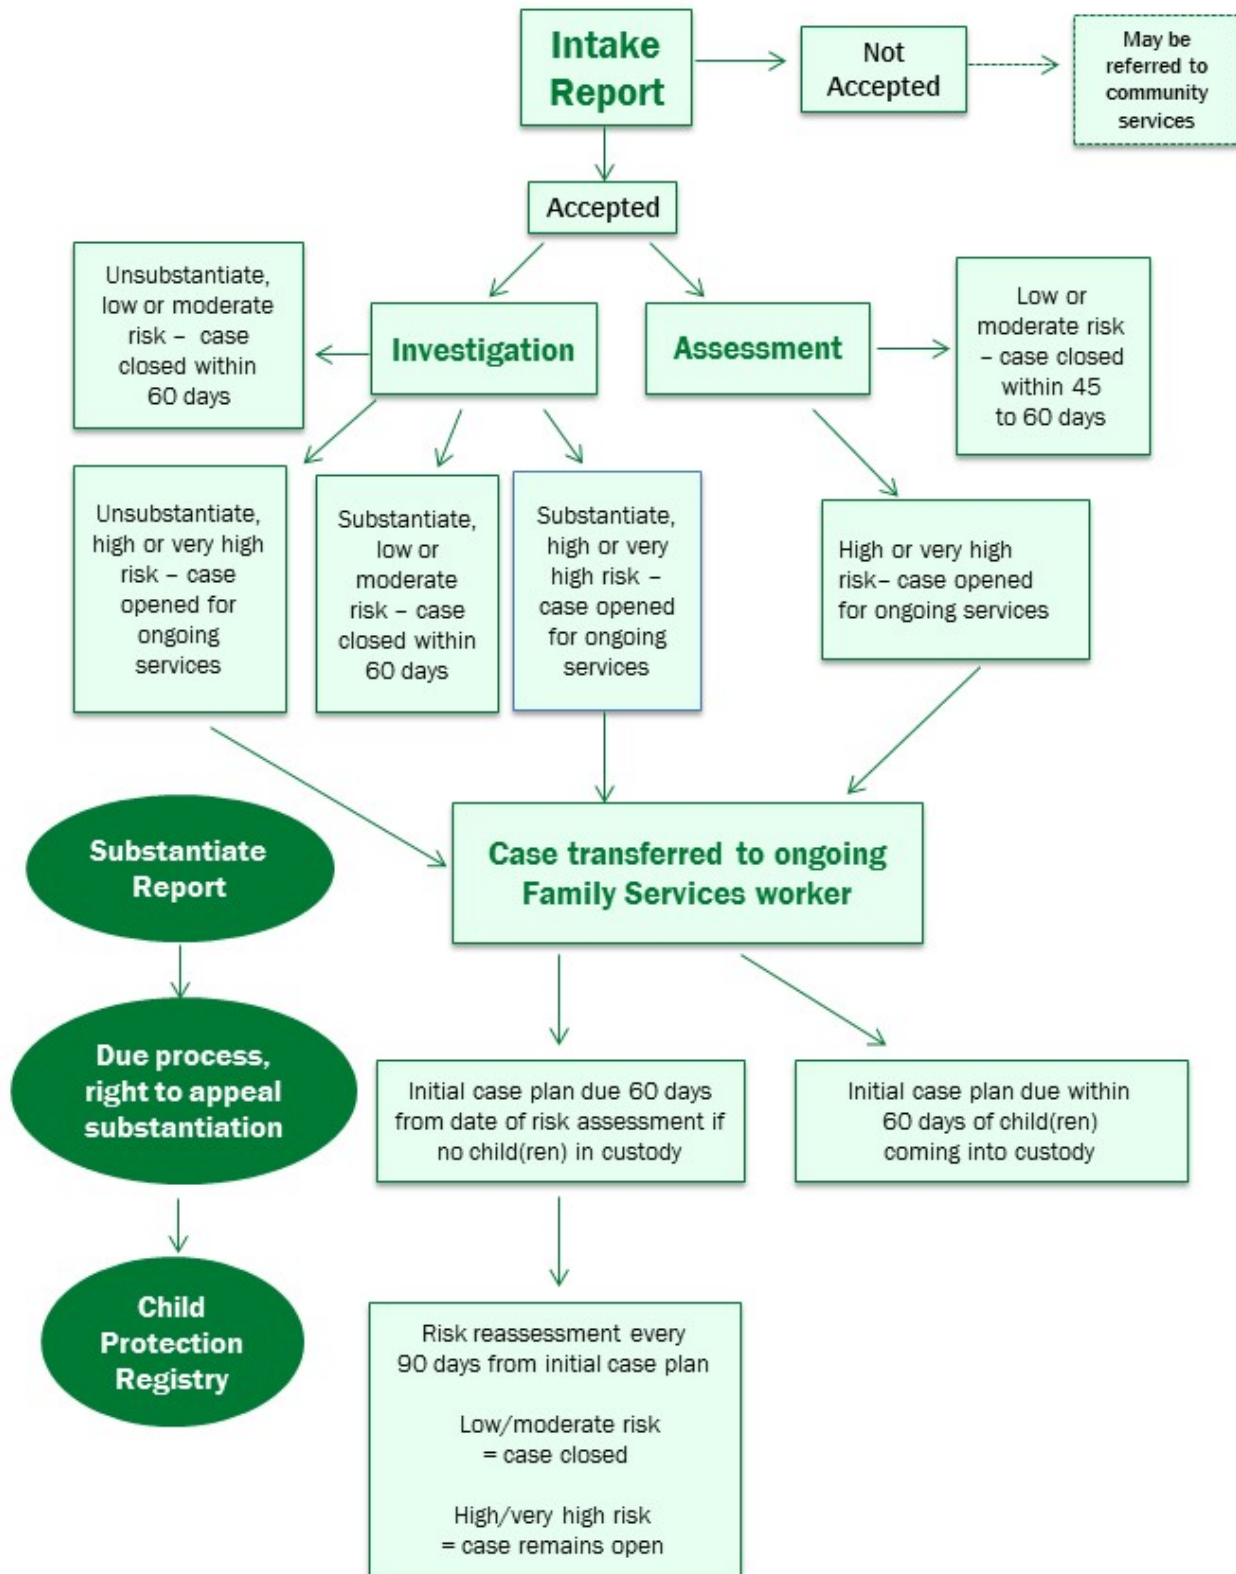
Intake Report

Not Accepted

May be referred to community services

Accepted

Unsubstantiate, low or moderate risk – case closed within 60 days

Investigation

Assessment

Low or moderate risk – case closed within 45 to 60 days

Unsubstantiate, high or very high risk – case opened for ongoing services

Substantiate, low or moderate risk – case closed within 60 days

Substantiate, high or very high risk – case opened for ongoing services

High or very high risk– case opened for ongoing services

Substantiate Report

Case transferred to ongoing Family Services worker

Due process, right to appeal substantiation

Initial case plan due 60 days from date of risk assessment if no child(ren) in custody

Initial case plan due within 60 days of child(ren) coming into custody

Child Protection Registry

Risk reassessment every 90 days from initial case plan

Low/moderate risk = case closed

High/very high risk = case remains open